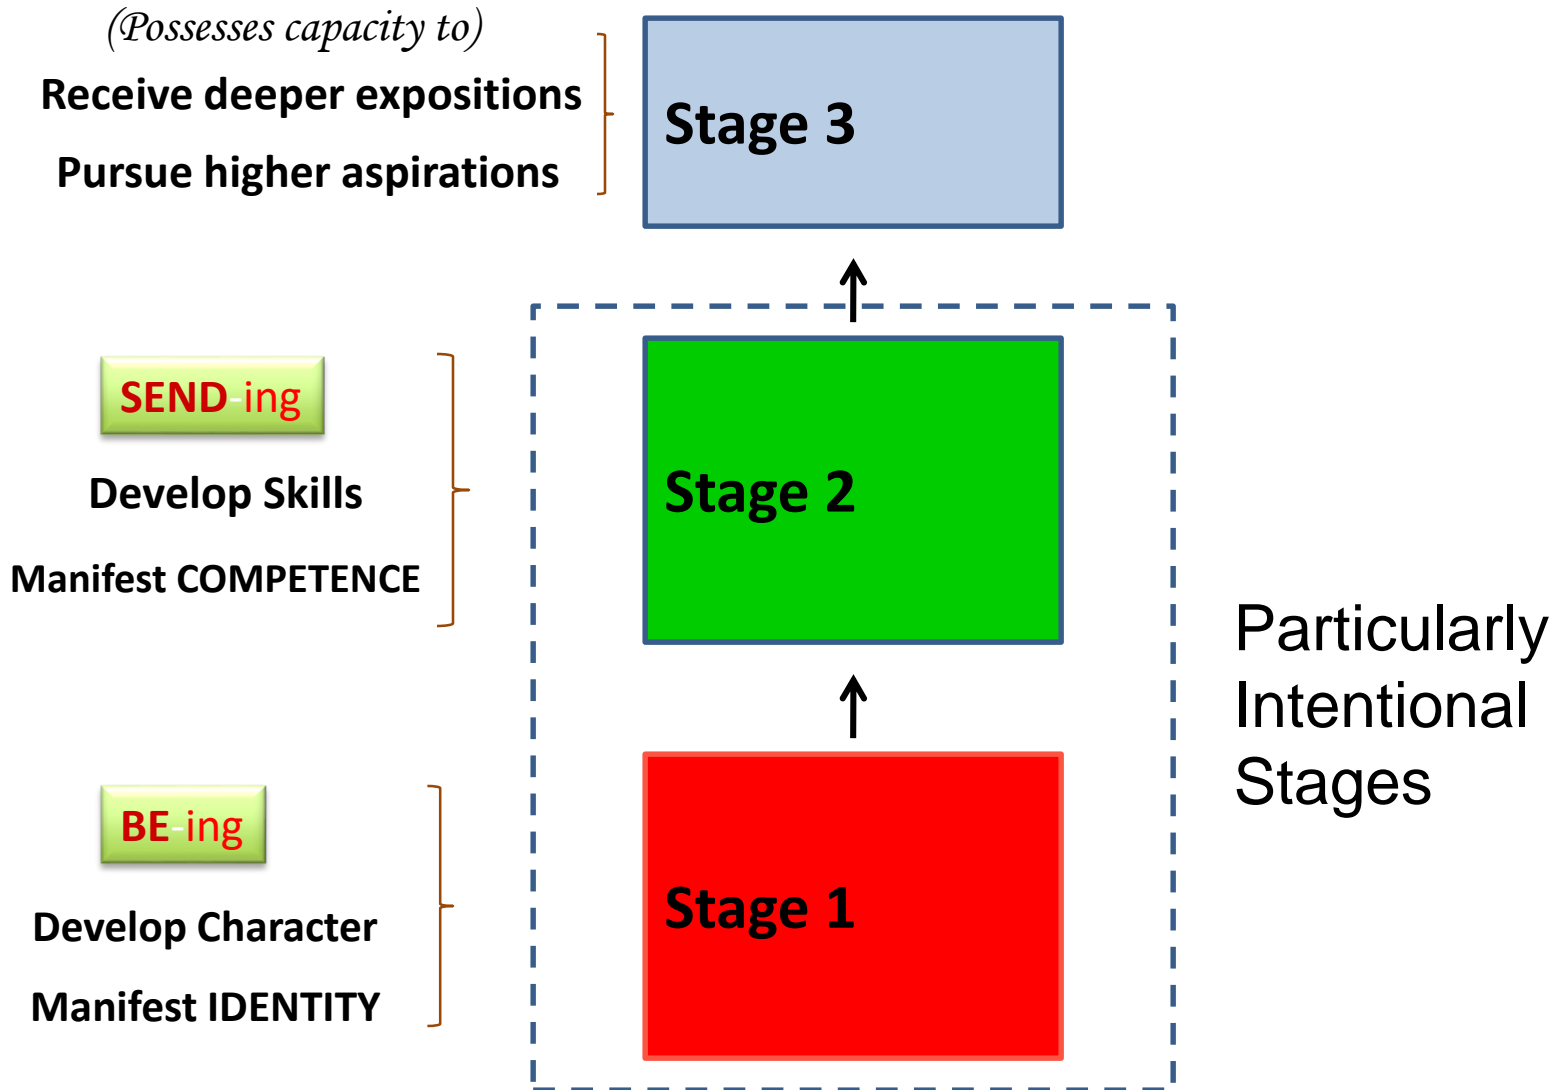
(Possesses capacity to)

Receive deeper expositions

Pursue higher aspirations

Stage 3

SEND-ing

Develop Skills

Manifest COMPETENCE

Stage 2

Particularly Intentional Stages

BE-ing

Develop Character

Manifest IDENTITY

Stage 1